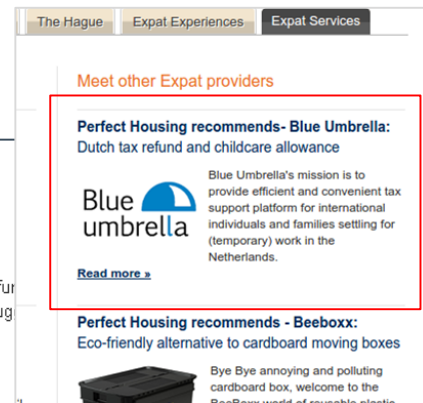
The Hague | Expat Experiences | Expat Services

Meet other Expat providers

Perfect Housing recommends- Blue Umbrella: Dutch tax refund and childcare allowance

Blue umbrella

Blue Umbrella's mission is to provide efficient and convenient tax support platform for international individuals and families settling for (temporary) work in the Netherlands.

Read more »

fur
ug

Perfect Housing recommends - Beeboxx: Eco-friendly alternative to cardboard moving boxes

Bye Bye annoying and polluting cardboard box, welcome to the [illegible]